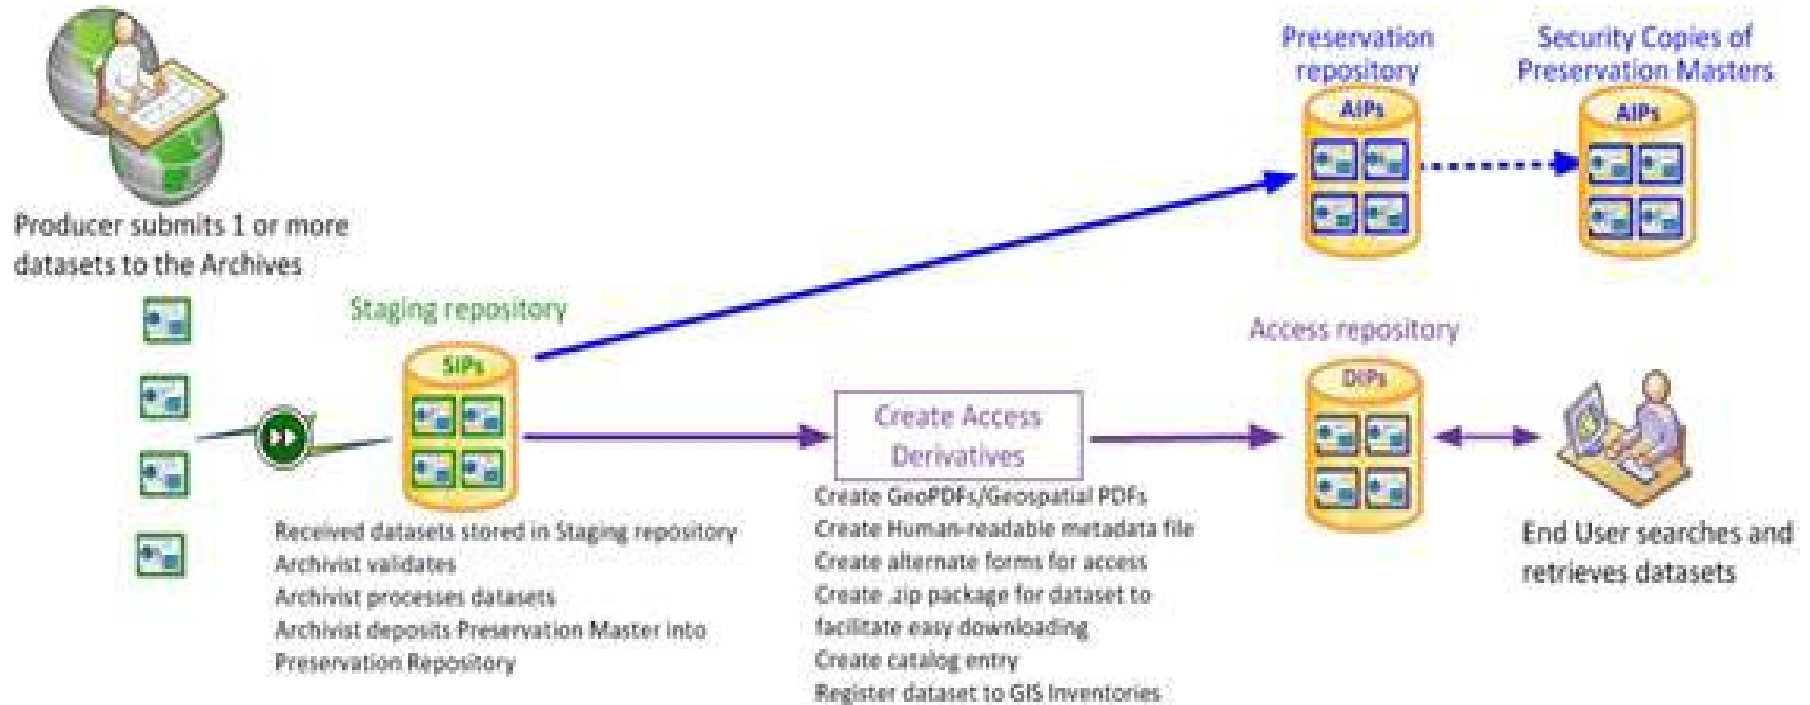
Preservation repository

Security Copies of Preservation Masters

AIPs

AIPs

Producer submits 1 or more datasets to the Archives

Staging repository

SIPs

Access repository

DIPs

Create Access Derivatives

Create GeoPDFs/Geospatial PDFs
Create Human-readable metadata file
Create alternate forms for access
Create .zip package for dataset to facilitate easy downloading
Create catalog entry
Register dataset to GIS inventories

Received datasets stored in Staging repository
Archivist validates
Archivist processes datasets
Archivist deposits Preservation Master into Preservation Repository

End User searches and retrieves datasets